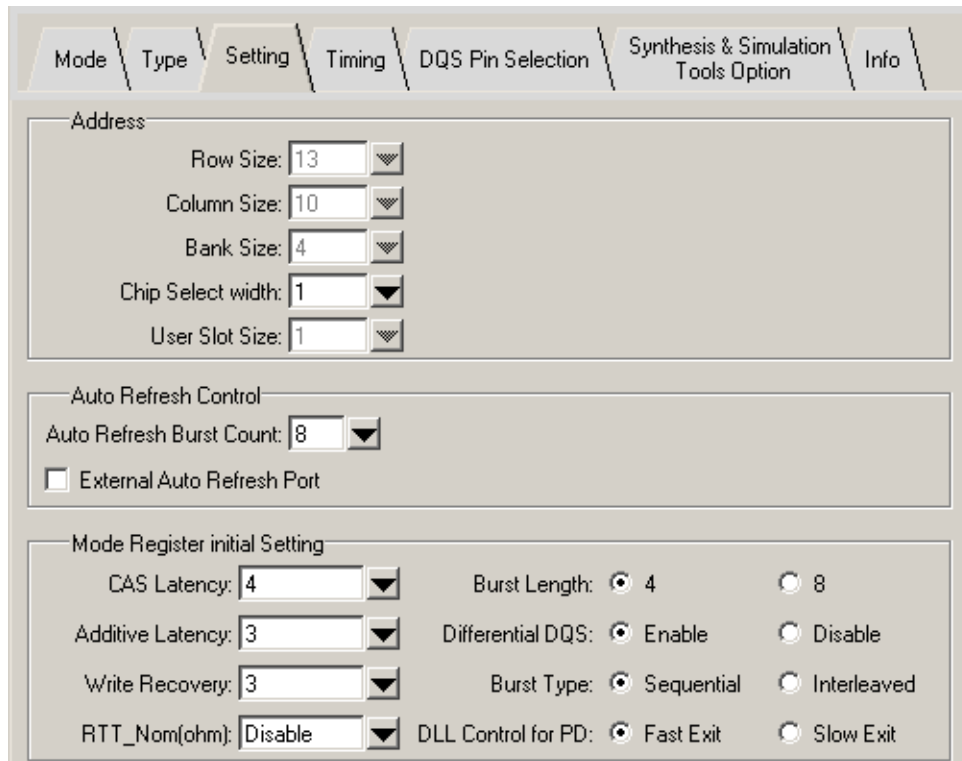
Mode | Type | Setting | Timing | DQS Pin Selection | Synthesis & Simulation Tools Option | Info

Address

Row Size: 13

Column Size: 10

Bank Size: 4

Chip Select width: 1

User Slot Size: 1

Auto Refresh Control

Auto Refresh Burst Count: 8

External Auto Refresh Port

Mode Register initial Setting

CAS Latency: 4

Additive Latency: 3

Write Recovery: 3

RTT_Nom(ohm): Disable

Burst Length: 4 8

Differential DQS: Enable Disable

Burst Type: Sequential Interleaved

DLL Control for PD: Fast Exit Slow Exit